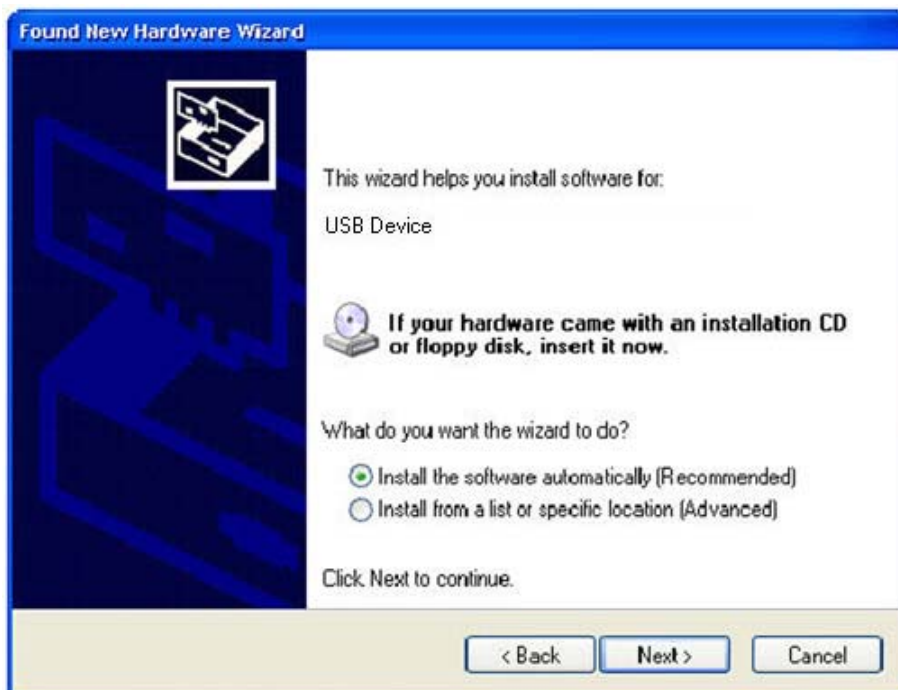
Found New Hardware Wizard

This wizard helps you install software for:

USB Device

If your hardware came with an installation CD or floppy disk, insert it now.

What do you want the wizard to do?

Install the software automatically (Recommended)
Install from a list or specific location (Advanced)

Click Next to continue.

< Back
Next >
Cancel